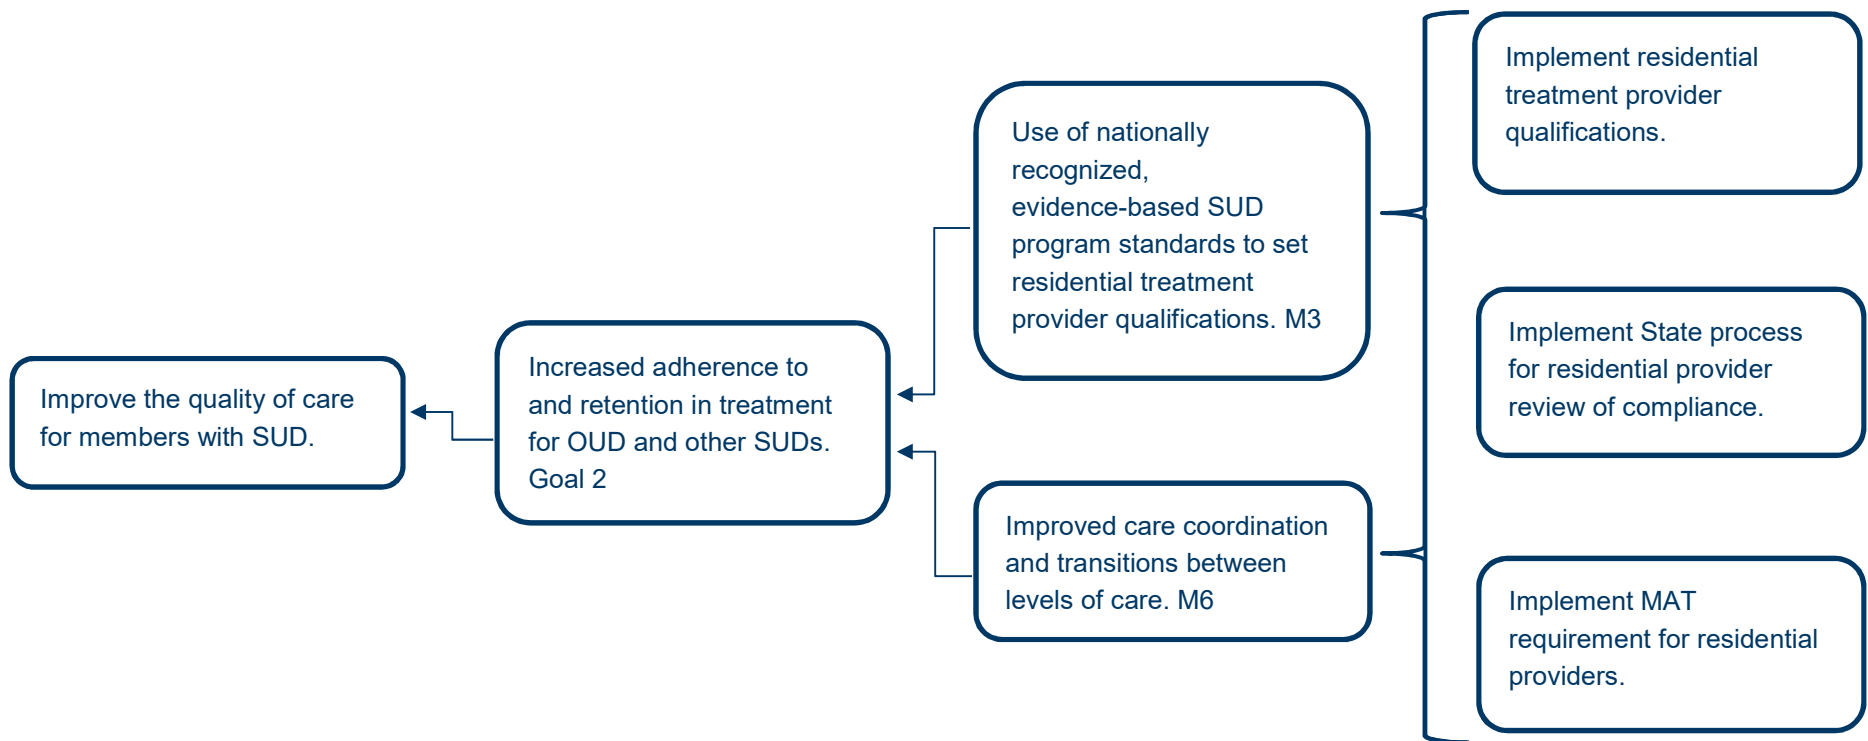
Improve the quality of care for members with SUD.

Increased adherence to and retention in treatment for OUD and other SUDs. Goal 2

Use of nationally recognized, evidence-based SUD program standards to set residential treatment provider qualifications. M3

Improved care coordination and transitions between levels of care. M6

Implement residential treatment provider qualifications.

Implement State process for residential provider review of compliance.

Implement MAT requirement for residential providers.